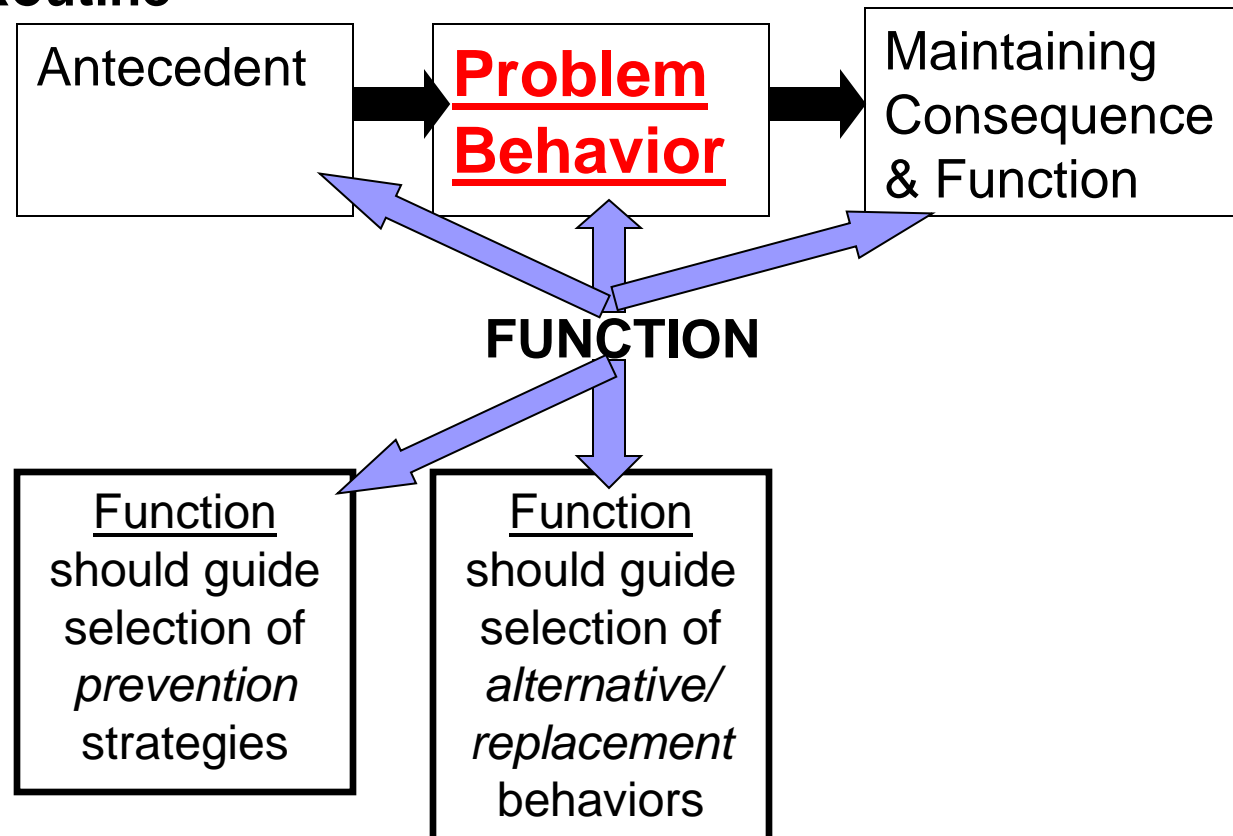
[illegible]

Antecedent

Problem Behavior

Maintaining Consequence & Function

FUNCTION

Function should guide selection of *prevention* strategies

Function should guide selection of *alternative/ replacement* behaviors